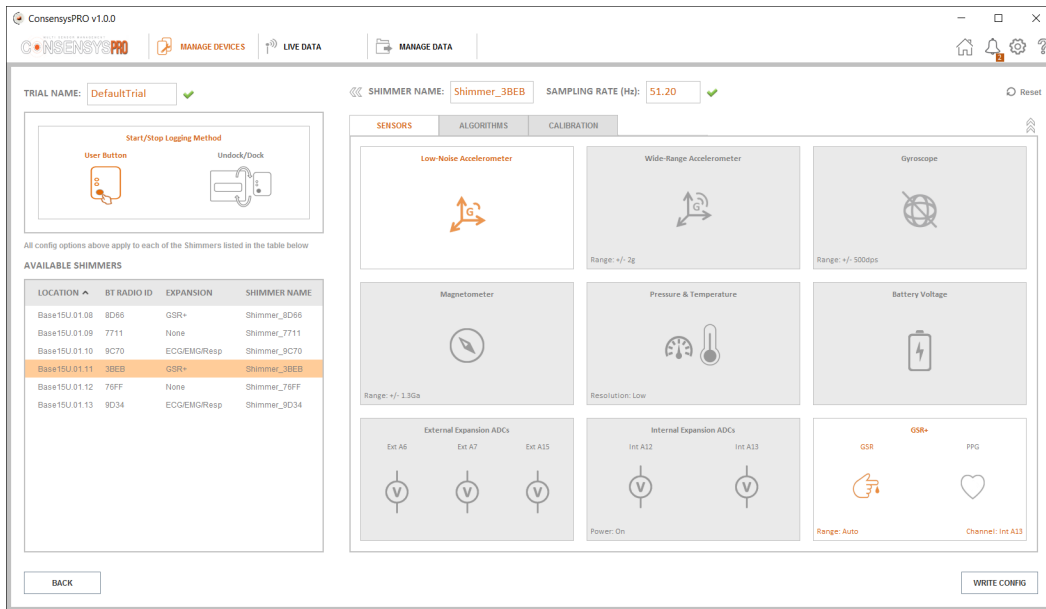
ConsensysPRO v1.0.0

CONSENSYSPRO

MANAGE DEVICES

LIVE DATA

MANAGE DATA

2

TRIAL NAME: DefaultTrial

SHIMMER NAME: Shimmer_3BEB

SAMPLING RATE (Hz): 51.20

Reset

Start/Stop Logging Method

User Button

Undock/Dock

All config options above apply to each of the Shimmers listed in the table below

AVAILABLE SHIMMERS

| LOCATION ^ | BT RADIO ID | EXPANSION | SHIMMER NAME |
|---|---|---|---|
| Base15U.01.08 | 8D66 | GSR+ | Shimmer_8D66 |
| Base15U.01.09 | 7711 | None | Shimmer_7711 |
| Base15U.01.10 | 9C70 | ECG/EMG/Resp | Shimmer_9C70 |
| Base15U.01.11 | 3BEB | GSR+ | Shimmer_3BEB |
| Base15U.01.12 | 76FF | None | Shimmer_76FF |
| Base15U.01.13 | 9D34 | ECG/EMG/Resp | Shimmer_9D34 |

SENSORS

ALGORITHMS

CALIBRATION

Low-Noise Accelerometer

G

Wide-Range Accelerometer

G

Range: +/- 2g

Gyroscope

Range: +/- 500dps

Magnetometer

Range: +/- 1.3Ga

Pressure & Temperature

Resolution: Low

Battery Voltage

External Expansion ADCs

Ext A6

Ext A7

Ext A15

V

V

V

Internal Expansion ADCs

Int A12

Int A13

V

V

Power: On

GSR+

GSR

PPG

Range: Auto

Channel: Int A13

BACK

WRITE CONFIG